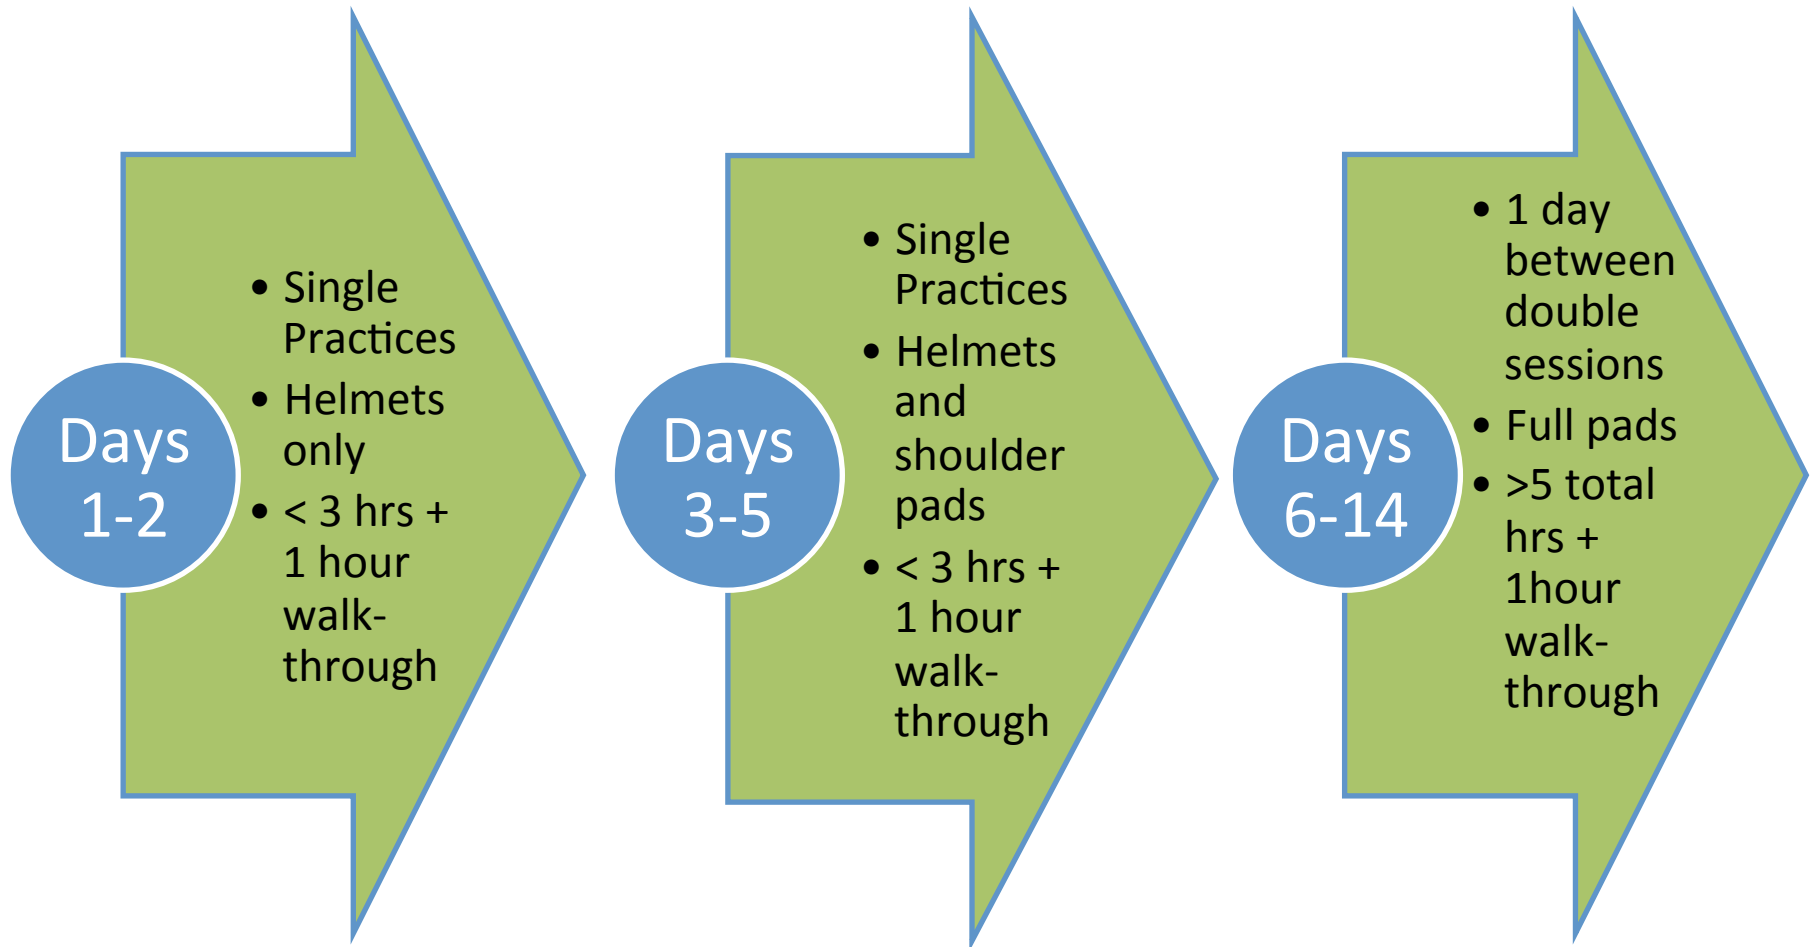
Days 1-2

- Single Practices
- Helmets only
- < 3 hrs + 1 hour walk-through

Days 3-5

- Single Practices
- Helmets and shoulder pads
- < 3 hrs + 1 hour walk-through

Days 6-14

- 1 day between double sessions
- Full pads
- >5 total hrs + 1hour walk-through